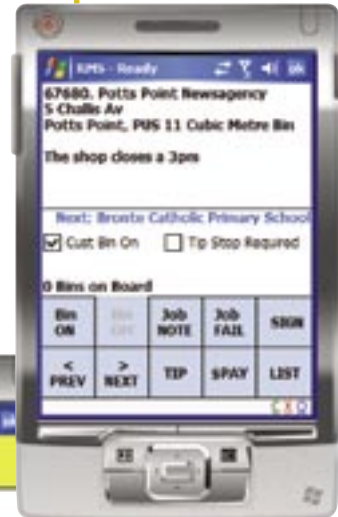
KMS - Ready

ok

67680. Potts Point Newsagency
5 Challis Av
Potts Point, PUS 11 Cubic Metre Bin

The shop closes a 3pm

Next: Bronte Catholic Primary School

☑ Cust Bin On ☐ Tip Stop Required

0 Bins on Board

| Bin ON | Bin OFF | Job NOTE | Job FAIL | SIGN |
|---|---|---|---|---|
| < PREV | > NEXT | TIP | $PAY | LIST |